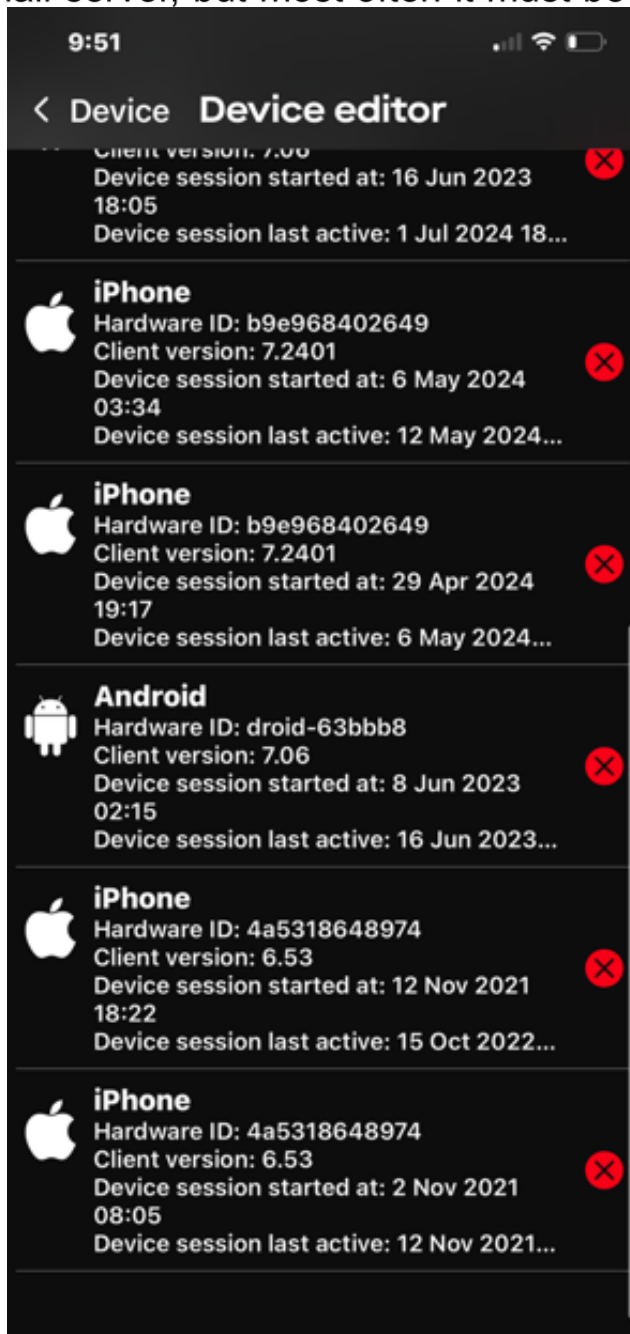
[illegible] server, but most often it must be

9:51

< Device Device editor

Client version: 7.06
Device session started at: 16 Jun 2023 18:05
Device session last active: 1 Jul 2024 18...

iPhone
Hardware ID: b9e968402649
Client version: 7.2401
Device session started at: 6 May 2024 03:34
Device session last active: 12 May 2024...

iPhone
Hardware ID: b9e968402649
Client version: 7.2401
Device session started at: 29 Apr 2024 19:17
Device session last active: 6 May 2024...

Android
Hardware ID: droid-63bbb8
Client version: 7.06
Device session started at: 8 Jun 2023 02:15
Device session last active: 16 Jun 2023...

iPhone
Hardware ID: 4a5318648974
Client version: 6.53
Device session started at: 12 Nov 2021 18:22
Device session last active: 15 Oct 2022...

iPhone
Hardware ID: 4a5318648974
Client version: 6.53
Device session started at: 2 Nov 2021 08:05
Device session last active: 12 Nov 2021...